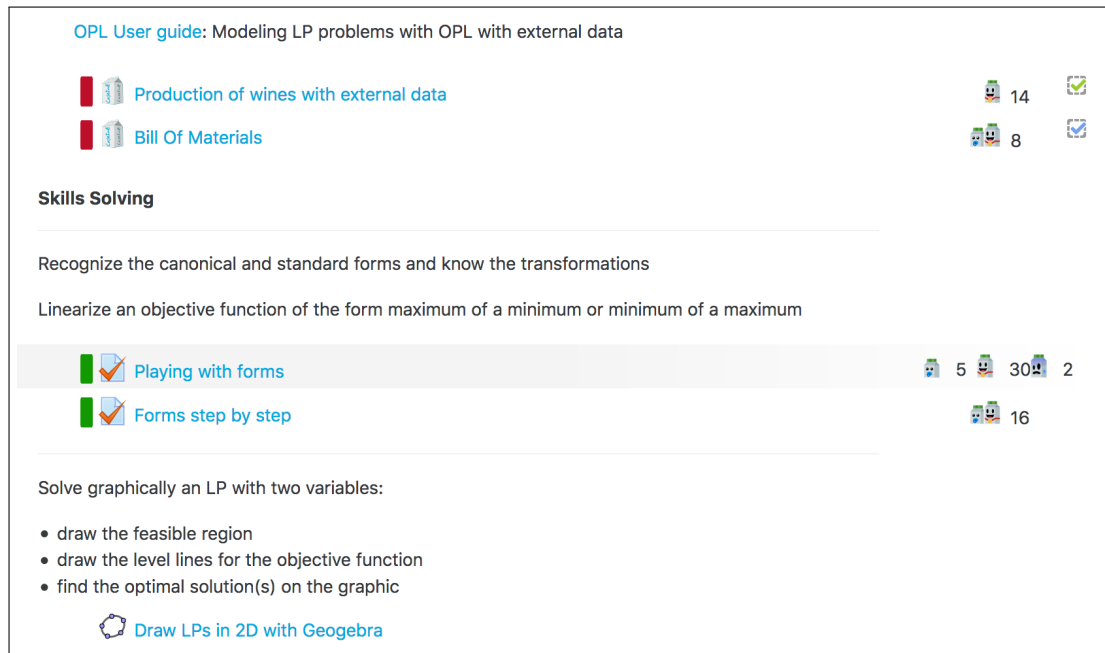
OPL User guide: Modeling LP problems with OPL with external data

Production of wines with external data 14

Bill Of Materials 8

**Skills Solving**

Recognize the canonical and standard forms and know the transformations

Linearize an objective function of the form maximum of a minimum or minimum of a maximum

Playing with forms 5 30 2

Forms step by step 16

Solve graphically an LP with two variables:

- draw the feasible region
- draw the level lines for the objective function
- find the optimal solution(s) on the graphic

Draw LPs in 2D with Geogebra